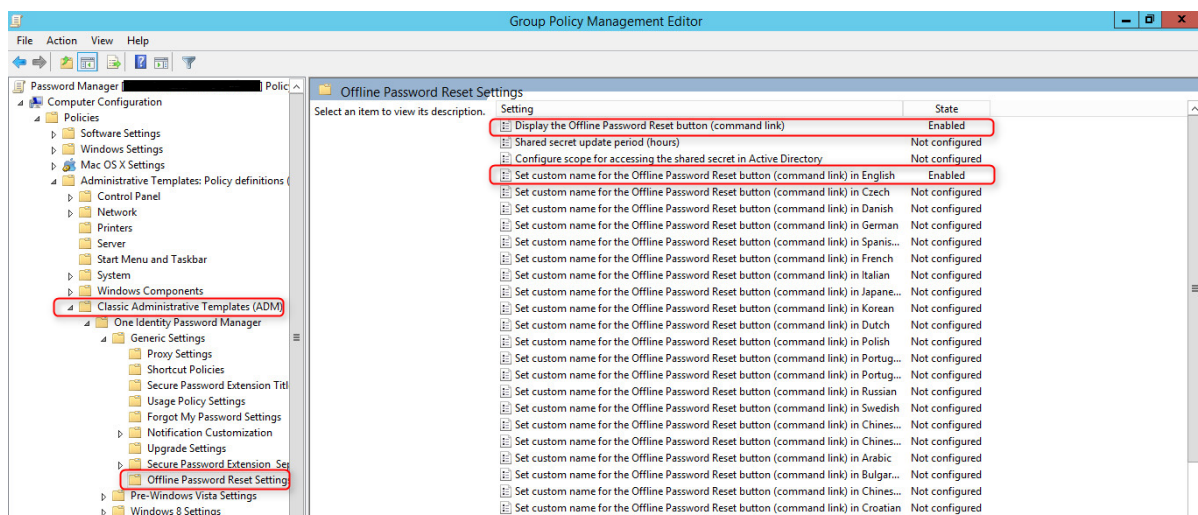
Group Policy Management Editor

File Action View Help

Password Manager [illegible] Polic
Computer Configuration
Policies
Software Settings
Windows Settings
Mac OS X Settings
Administrative Templates: Policy definitions (
Control Panel
Network
Printers
Server
Start Menu and Taskbar
System
Windows Components
Classic Administrative Templates (ADM)
One Identity Password Manager
Generic Settings
Proxy Settings
Shortcut Policies
Secure Password Extension Titl
Usage Policy Settings
Forgot My Password Settings
Notification Customization
Upgrade Settings
Secure Password Extension Se
Offline Password Reset Settings
Pre-Windows Vista Settings
Windows 8 Settings

Offline Password Reset Settings

Select an item to view its description.

| Setting | State |
|---|---|
| Display the Offline Password Reset button (command link) | Enabled |
| Shared secret update period (hours) | Not configured |
| Configure scope for accessing the shared secret in Active Directory | Not configured |
| Set custom name for the Offline Password Reset button (command link) in English | Enabled |
| Set custom name for the Offline Password Reset button (command link) in Czech | Not configured |
| Set custom name for the Offline Password Reset button (command link) in Danish | Not configured |
| Set custom name for the Offline Password Reset button (command link) in German | Not configured |
| Set custom name for the Offline Password Reset button (command link) in Spanis... | Not configured |
| Set custom name for the Offline Password Reset button (command link) in French | Not configured |
| Set custom name for the Offline Password Reset button (command link) in Italian | Not configured |
| Set custom name for the Offline Password Reset button (command link) in Japane... | Not configured |
| Set custom name for the Offline Password Reset button (command link) in Korean | Not configured |
| Set custom name for the Offline Password Reset button (command link) in Dutch | Not configured |
| Set custom name for the Offline Password Reset button (command link) in Polish | Not configured |
| Set custom name for the Offline Password Reset button (command link) in Portug... | Not configured |
| Set custom name for the Offline Password Reset button (command link) in Portug... | Not configured |
| Set custom name for the Offline Password Reset button (command link) in Russian | Not configured |
| Set custom name for the Offline Password Reset button (command link) in Swedish | Not configured |
| Set custom name for the Offline Password Reset button (command link) in Chines... | Not configured |
| Set custom name for the Offline Password Reset button (command link) in Chines... | Not configured |
| Set custom name for the Offline Password Reset button (command link) in Arabic | Not configured |
| Set custom name for the Offline Password Reset button (command link) in Bulgar... | Not configured |
| Set custom name for the Offline Password Reset button (command link) in Chines... | Not configured |
| Set custom name for the Offline Password Reset button (command link) in Croatian | Not configured |